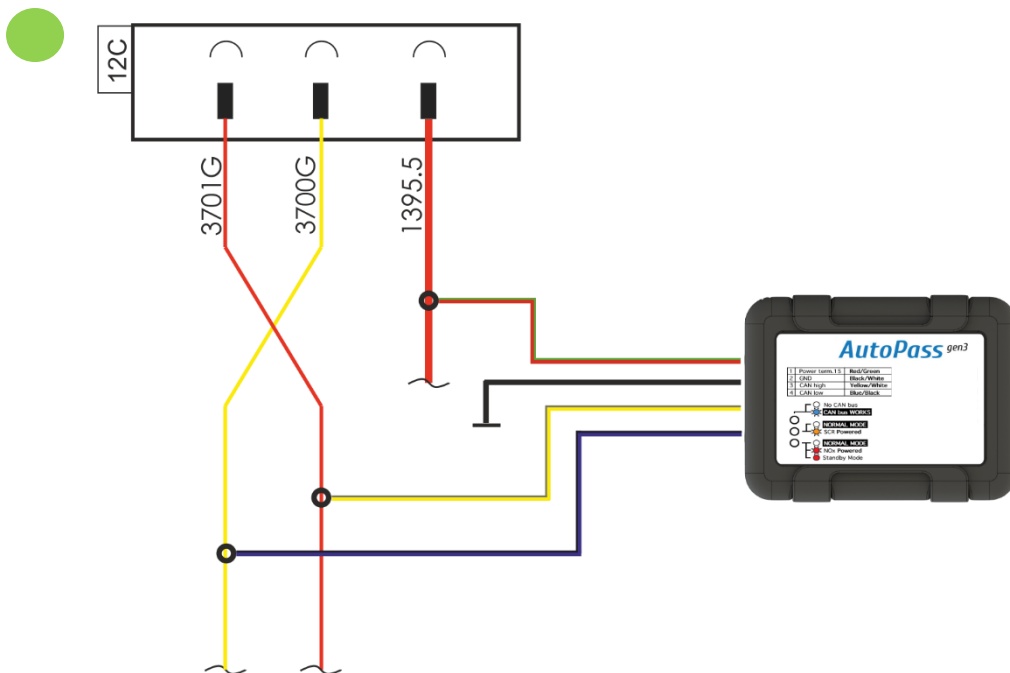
12C

3701G

3700G

1395.5

AutoPass gen3

| 1 | Power (term.15) | Red/Green |
|---|---|---|
| 2 | GND | Black/White |
| 3 | CAN high | Yellow/White |
| 4 | CAN low | Blue/Black |

No CAN bus
CAN bus WORKS

NORMAL MODE
SCR Powered

NORMAL MODE
NOx Powered
Standby Mode